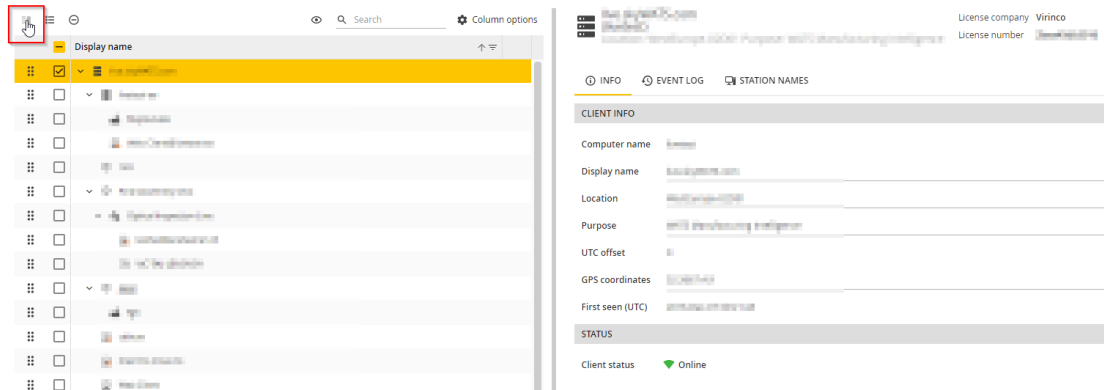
Search

Column options

Display name

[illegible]

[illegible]

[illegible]

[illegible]

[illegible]

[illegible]

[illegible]

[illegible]

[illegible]

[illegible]

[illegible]

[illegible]

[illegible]

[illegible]

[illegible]

License company Virinco

License number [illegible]

INFO

EVENT LOG

STATION NAMES

CLIENT INFO

Computer name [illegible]

Display name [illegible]

Location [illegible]

Purpose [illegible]

UTC offset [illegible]

GPS coordinates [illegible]

First seen (UTC) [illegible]

STATUS

Client status Online